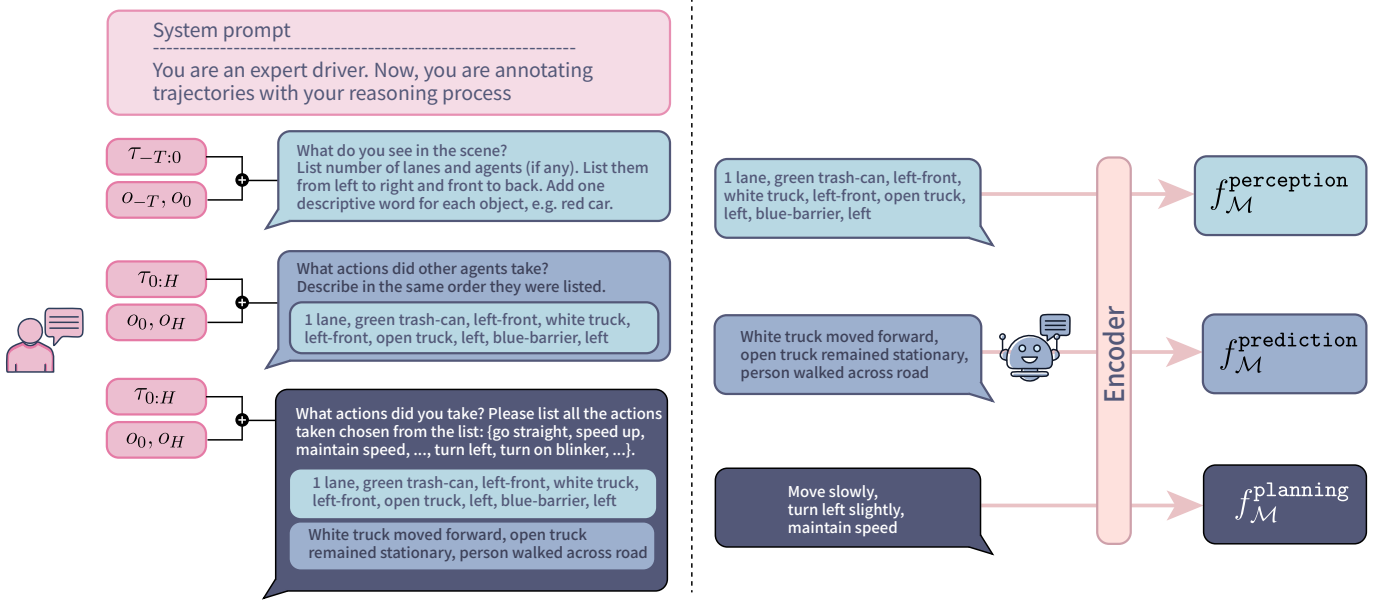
System prompt

You are an expert driver. Now, you are annotating trajectories with your reasoning process

$\tau_{-T:0}$

$o_{-T}, o_0$

What do you see in the scene? List number of lanes and agents (if any). List them from left to right and front to back. Add one descriptive word for each object, e.g. red car.

$\tau_{0:H}$

$o_0, o_H$

What actions did other agents take? Describe in the same order they were listed.

1 lane, green trash-can, left-front, white truck, left-front, open truck, left, blue-barrier, left

$\tau_{0:H}$

$o_0, o_H$

What actions did you take? Please list all the actions taken chosen from the list: {go straight, speed up, maintain speed, ..., turn left, turn on blinker, ...}.

1 lane, green trash-can, left-front, white truck, left-front, open truck, left, blue-barrier, left

White truck moved forward, open truck remained stationary, person walked across road

1 lane, green trash-can, left-front, white truck, left-front, open truck, left, blue-barrier, left

White truck moved forward, open truck remained stationary, person walked across road

Move slowly, turn left slightly, maintain speed

Encoder

$f_{\mathcal{M}}^{\texttt{perception}}$

$f_{\mathcal{M}}^{\texttt{prediction}}$

$f_{\mathcal{M}}^{\texttt{planning}}$